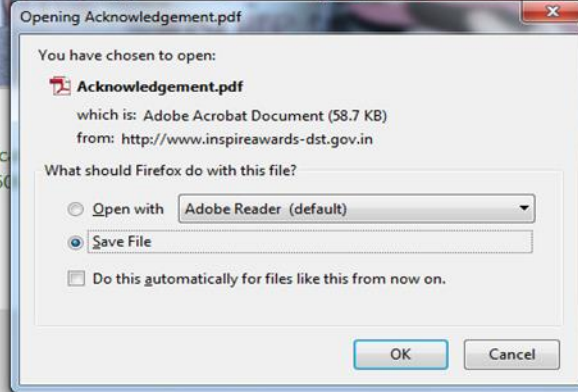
Opening Acknowledgement.pdf

You have chosen to open:

Acknowledgement.pdf

which is: Adobe Acrobat Document (58.7 KB)

from: http://www.inspireawards-dst.gov.in

What should Firefox do with this file?

Open with Adobe Reader (default)

Save File

Do this automatically for files like this from now on.

OK Cancel